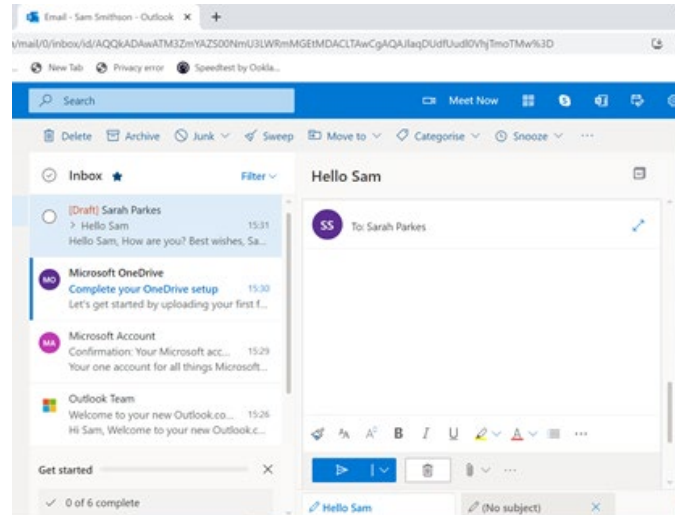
Email - Sam Smithson - Outlook ×

+

/mail/0/inbox/id/AQQkADAwATM3ZmYAZS00NmU3LWRmMGEtMDACLTAwCgAQAJlaqDUdfUud0VhjTmoTMw%3D

New Tab   Privacy error   Speedtest by Ookla...

Search

Meet Now

Delete   Archive   Junk   Sweep   Move to   Categorise   Snooze   ···

Inbox

Filter

[Draft] Sarah Parkes
> Hello Sam   15:31
Hello Sam, How are you? Best wishes, Sa...

MO
Microsoft OneDrive
Complete your OneDrive setup   15:30
Let's get started by uploading your first f...

MA
Microsoft Account
Confirmation: Your Microsoft acc...   15:29
Your one account for all things Microsoft...

Outlook Team
Welcome to your new Outlook.co...   15:26
Hi Sam, Welcome to your new Outlook.c...

Get started
0 of 6 complete

Hello Sam

SS
To: Sarah Parkes

B   I   U   ···

···

Hello Sam

(No subject)